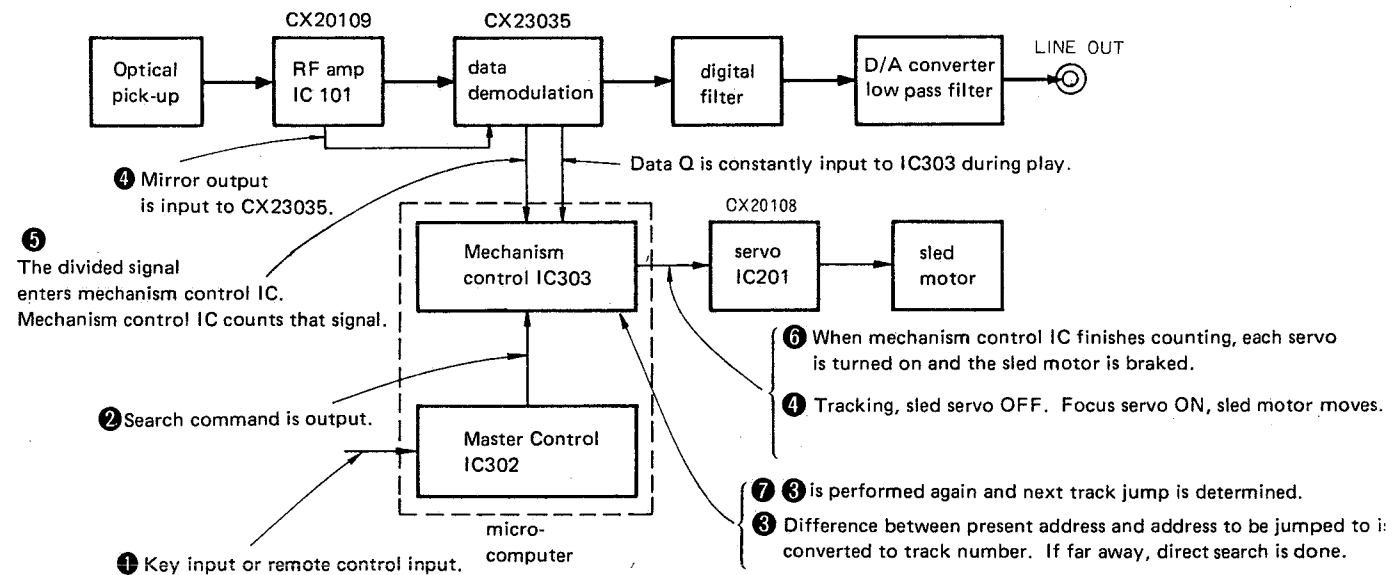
CX20109

CX23035

Optical pick-up

RF amp IC 101

data demodulation

digital filter

D/A converter low pass filter

LINE OUT

❹ Mirror output is input to CX23035.

Data Q is constantly input to IC303 during play.

❺ The divided signal enters mechanism control IC. Mechanism control IC counts that signal.

Mechanism control IC303

CX20108

servo IC201

sled motor

❻ When mechanism control IC finishes counting, each servo is turned on and the sled motor is braked.

❹ Tracking, sled servo OFF. Focus servo ON, sled motor moves.

❷ Search command is output.

Master Control IC302

micro-computer

❼ ❸ is performed again and next track jump is determined.

❸ Difference between present address and address to be jumped to i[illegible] converted to track number. If far away, direct search is done.

❶ Key input or remote control input.